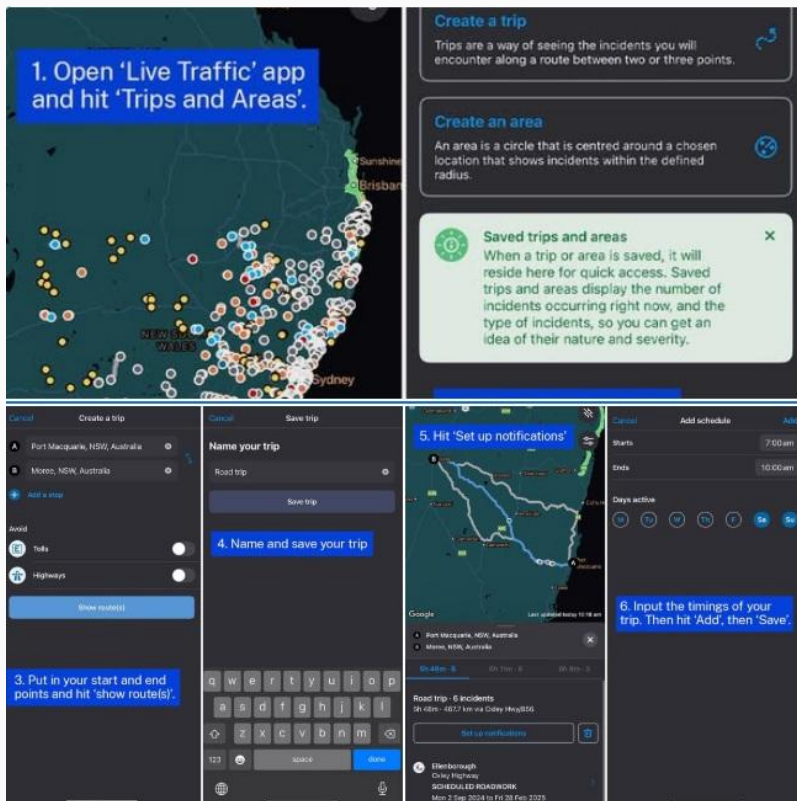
1. Open 'Live Traffic' app and hit 'Trips and Areas'.

Sunshine

Brisban

NEW SOUTH WALES

Sydney

Create a trip

Trips are a way of seeing the incidents you will encounter along a route between two or three points.

Create an area

An area is a circle that is centred around a chosen location that shows incidents within the defined radius.

Saved trips and areas

When a trip or area is saved, it will reside here for quick access. Saved trips and areas display the number of incidents occurring right now, and the type of incidents, so you can get an idea of their nature and severity.

Cancel Create a trip

A Port Macquarie, NSW, Australia

B Moree, NSW, Australia

Add a stop

Avoid

Tolls

Highways

Show route(s)

3. Put in your start and end points and hit 'show route(s)'.

Cancel Save trip

Name your trip

Road trip

Save trip

4. Name and save your trip

q w e r t y u i o p
a s d f g h j k l
z x c v b n m
123 space done

5. Hit 'Set up notifications'

Google

Last updated today 10:16 am

Port Macquarie, NSW, Australia

Moree, NSW, Australia

5h 48m · 6 6h 11m · 6 6h 8m · 3

Road trip · 6 incidents

5h 48m · 467.7 km via Oxley Hwy/B56

Set up notifications

Ellenborough
Oxley Highway
SCHEDULED ROADWORK
Mon 2 Sep 2024 to Fri 28 Feb 2025

Cancel Add schedule Add

Starts 7:00am

Ends 10:00am

Days active

M Tu W Th F Sa Su

6. Input the timings of your trip. Then hit 'Add', then 'Save'.